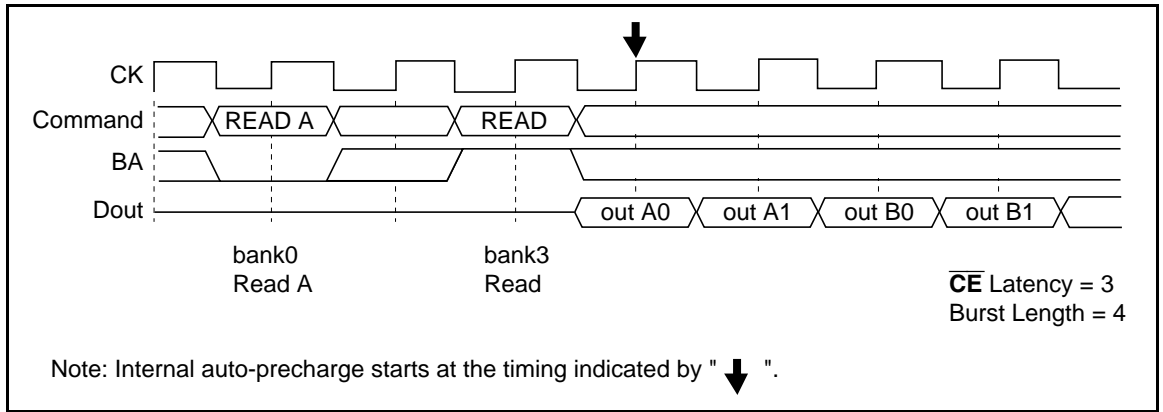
CK
Command
BA
Dout

READ A
READ

out A0
out A1
out B0
out B1

bank0
Read A

bank3
Read

$\overline{\textbf{CE}}$ Latency = 3
Burst Length = 4

Note: Internal auto-precharge starts at the timing indicated by " ↓ ".